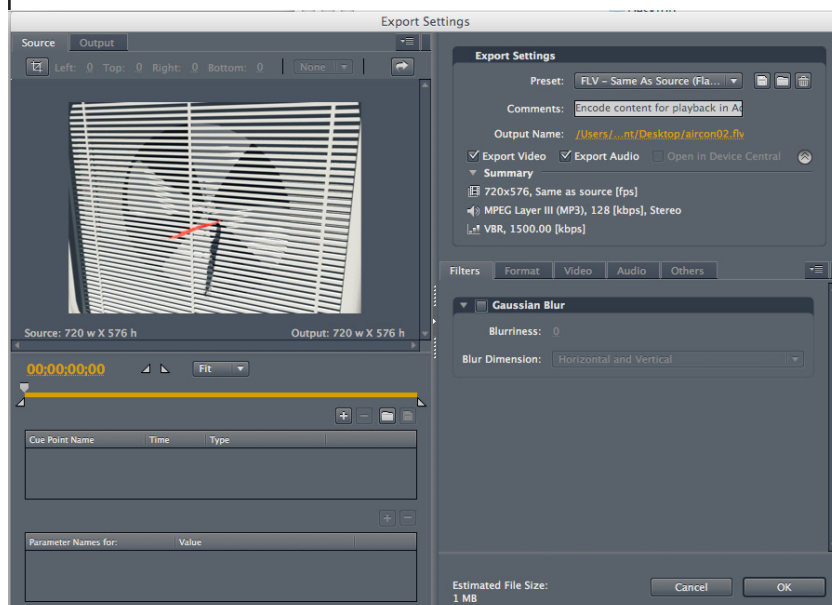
Export Settings

Source Output

Left: 0 Top: 0 Right: 0 Bottom: 0 None

Source: 720 w X 576 h Output: 720 w X 576 h

00;00;00;00 Fit

| Cue Point Name | Time | Type |
|---|---|---|

| Parameter Names for: | Value |
|---|---|

Export Settings

Preset: FLV – Same As Source (Fla...

Comments: Encode content for playback in Ad

Output Name: /Users/...nt/Desktop/aircon02.flv

Export Video Export Audio Open in Device Central

Summary

720x576, Same as source [fps]

MPEG Layer III (MP3), 128 [kbps], Stereo

VBR, 1500.00 [kbps]

Filters Format Video Audio Others

Gaussian Blur

Blurriness: 0

Blur Dimension: Horizontal and Vertical

Estimated File Size: 1 MB

Cancel OK